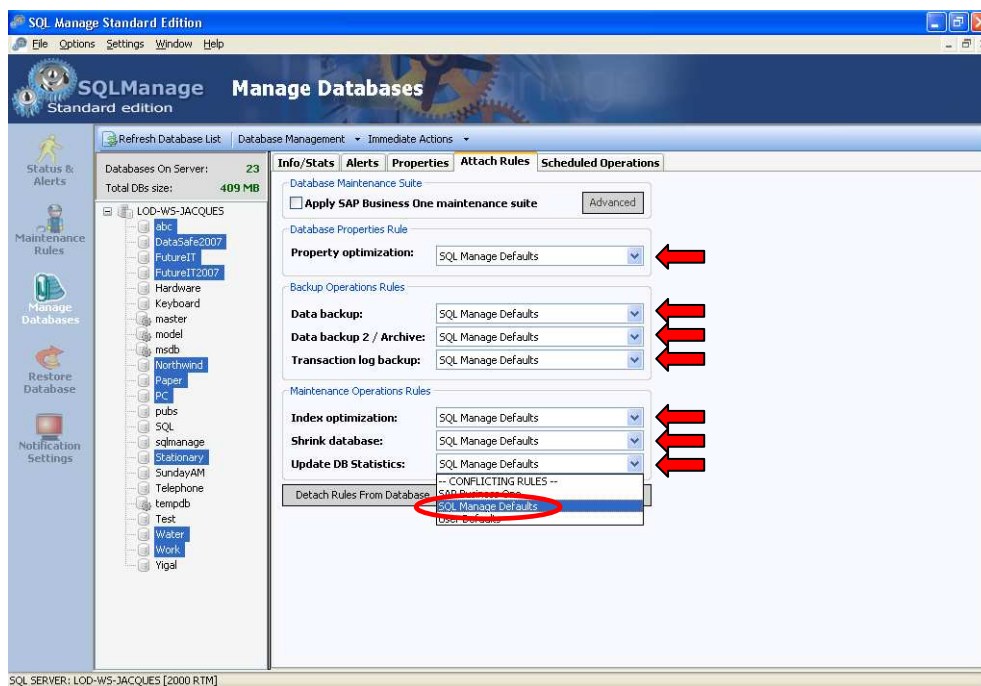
SQL Manage Standard Edition

File Options Settings Window Help

SQLManage Standard edition Manage Databases

Status & Alerts

Maintenance Rules

Manage Databases

Restore Database

Notification Settings

Refresh Database List | Database Management ▾ Immediate Actions ▾

Databases On Server: 23
Total DBs size: 409 MB

LOD-WS-JACQUES
abc
DataSafe2007
FutureIT
FutureIT2007
Hardware
Keyboard
master
model
msdb
Northwind
Paper
PC
pubs
SQL
sqlmanage
Stationary
SundayAM
Telephone
tempdb
Test
Water
Work
Yigal

Info/Stats | Alerts | Properties | Attach Rules | Scheduled Operations

Database Maintenance Suite
Apply SAP Business One maintenance suite
Advanced

Database Properties Rule
Property optimization: SQL Manage Defaults

Backup Operations Rules
Data backup: SQL Manage Defaults
Data backup 2 / Archive: SQL Manage Defaults
Transaction log backup: SQL Manage Defaults

Maintenance Operations Rules
Index optimization: SQL Manage Defaults
Shrink database: SQL Manage Defaults
Update DB Statistics: SQL Manage Defaults

-- CONFLICTING RULES --
SAP Business One
SQL Manage Defaults
User Defaults

Detach Rules From Database

SQL SERVER: LOD-WS-JACQUES [2000 RTM]